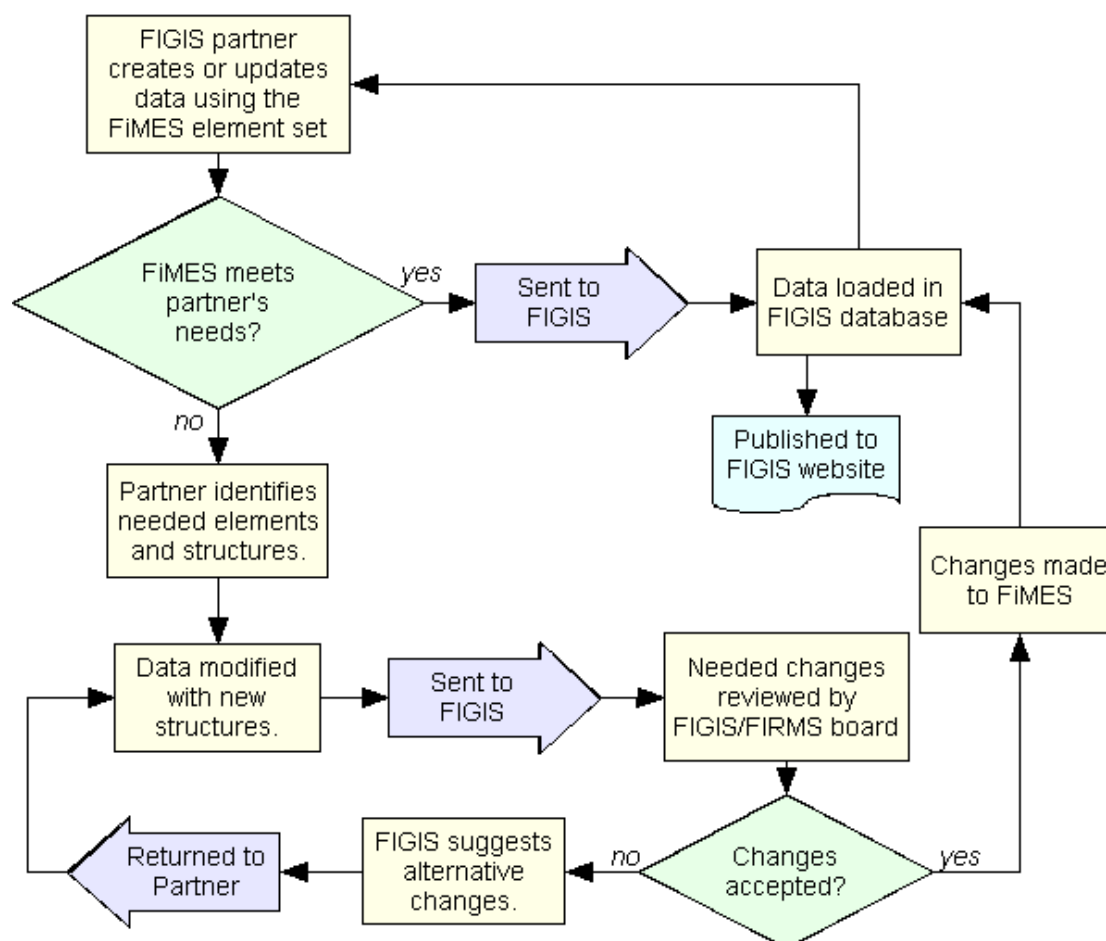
FIGIS partner creates or updates data using the FiMES element set

FiMES meets partner's needs?

yes

Sent to FIGIS

Data loaded in FIGIS database

Published to FIGIS website

no

Partner identifies needed elements and structures.

Changes made to FiMES

Data modified with new structures.

Sent to FIGIS

Needed changes reviewed by FIGIS/FIRMS board

Returned to Partner

FIGIS suggests alternative changes.

no

Changes accepted?

yes